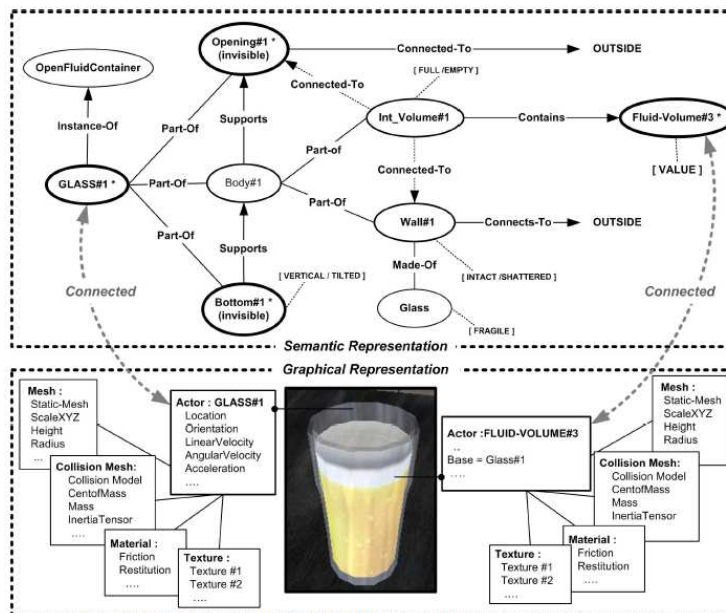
OpenFluidContainer

Opening#1 * (invisible)

Connected-To

OUTSIDE

Instance-Of

Part-Of

Supports

Connected-To

[ FULL / EMPTY ]

Int_Volume#1

Contains

Fluid-Volume#3 *

Part-of

GLASS#1 *

Part-Of

Body#1

Connected-To

[ VALUE ]

Part-Of

Part-Of

Wall#1

Connects-To

OUTSIDE

Supports

Made-Of

[ VERTICAL / TILTED ]

[ INTACT / SHATTERED ]

Connected

Bottom#1 * (invisible)

Glass

Connected

[ FRAGILE ]

Semantic Representation

Graphical Representation

Mesh :
Static-Mesh
ScaleXYZ
Height
Radius
...

Actor : GLASS#1
Location
Orientation
LinearVelocity
AngularVelocity
Acceleration
....

Collision Mesh:
Collision Model
CentofMass
Mass
InertiaTensor
....

Material :
Friction
Restitution
....

Texture :
Texture #1
Texture #2
....

Mesh :
Static-Mesh
ScaleXYZ
Height
Radius

Actor : FLUID-VOLUME#3
..
Base = Glass#1
....

Collision Mesh:
Collision Model
CentofMass
Mass
InertiaTensor

Material :
Friction
Restitution
....

Texture :
Texture #1
Texture #2
....